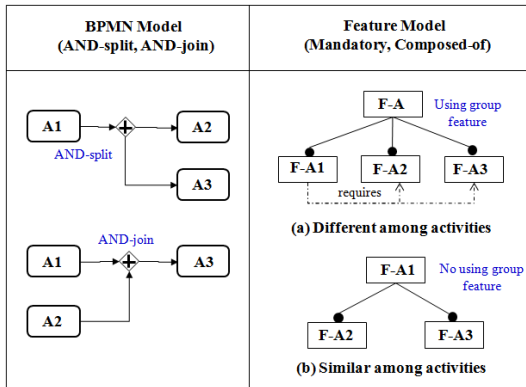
| BPMN Model (AND-split, AND-join) | Feature Model (Mandatory, Composed-of) |
|---|---|
| A1 A2 AND-split A3 | F-A Using group feature F-A1 F-A2 F-A3 requires (a) Different among activities |
| AND-join A1 A3 A2 | F-A1 No using group feature F-A2 F-A3 (b) Similar among activities |